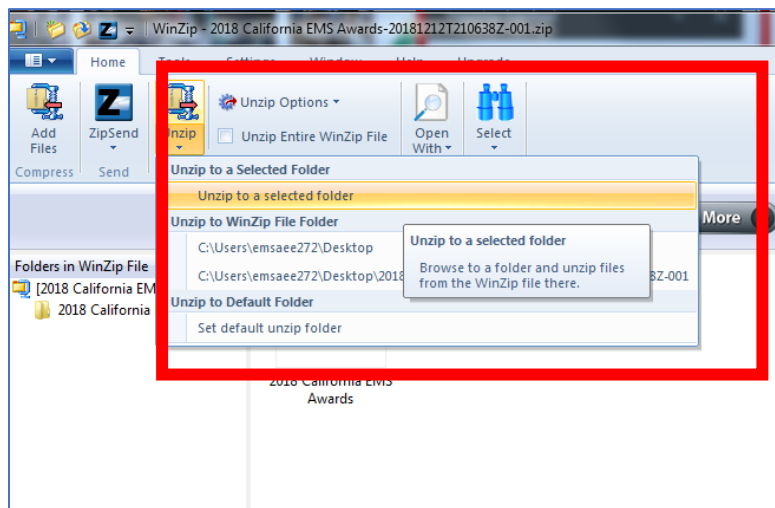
WinZip - 2018 California EMS Awards-20181212T210638Z-001.zip

Home

Add Files

ZipSend

Compress

Send

Unzip

Unzip Options

Unzip Entire WinZip File

Open With

Select

Unzip to a Selected Folder

Unzip to a selected folder

Unzip to WinZip File Folder

C:\Users\emsaee272\Desktop

C:\Users\emsaee272\Desktop\2018

8Z-001

Unzip to Default Folder

Set default unzip folder

Unzip to a selected folder

Browse to a folder and unzip files from the WinZip file there.

More

Folders in WinZip File

[2018 California EM

2018 California

2018 California EMS Awards